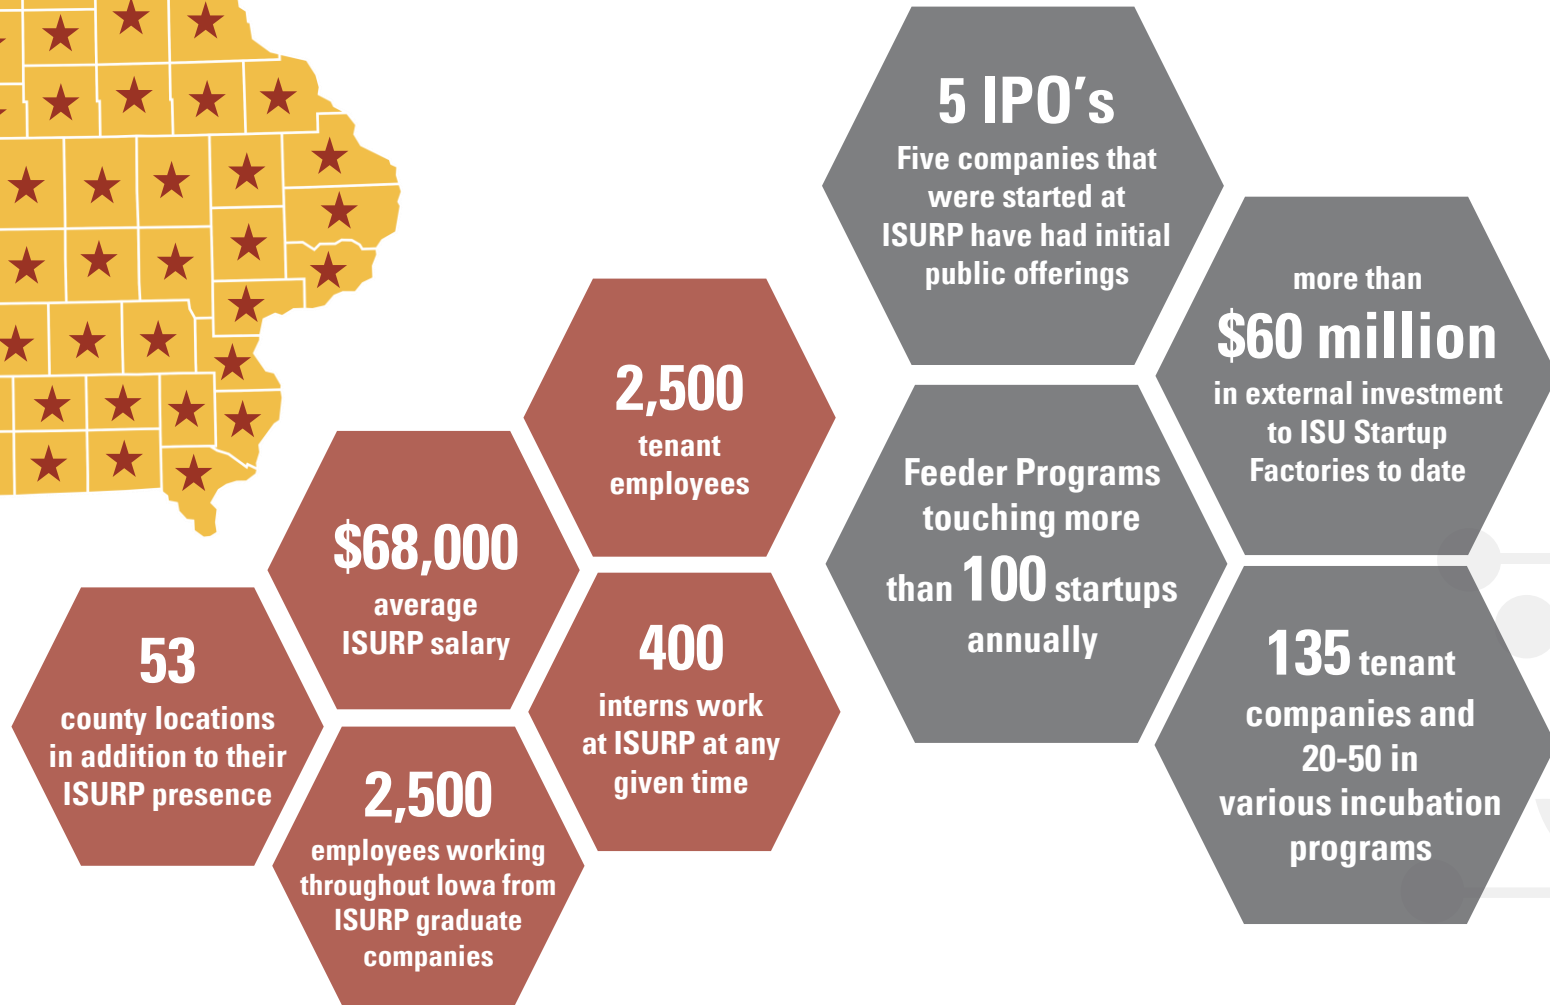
53
county locations in addition to their ISURP presence

$68,000
average ISURP salary

2,500
employees working throughout Iowa from ISURP graduate companies

2,500
tenant employees

400
interns work at ISURP at any given time

5 IPO's
Five companies that were started at ISURP have had initial public offerings

Feeder Programs touching more than 100 startups annually

more than
$60 million
in external investment to ISU Startup Factories to date

135 tenant companies and 20-50 in various incubation programs